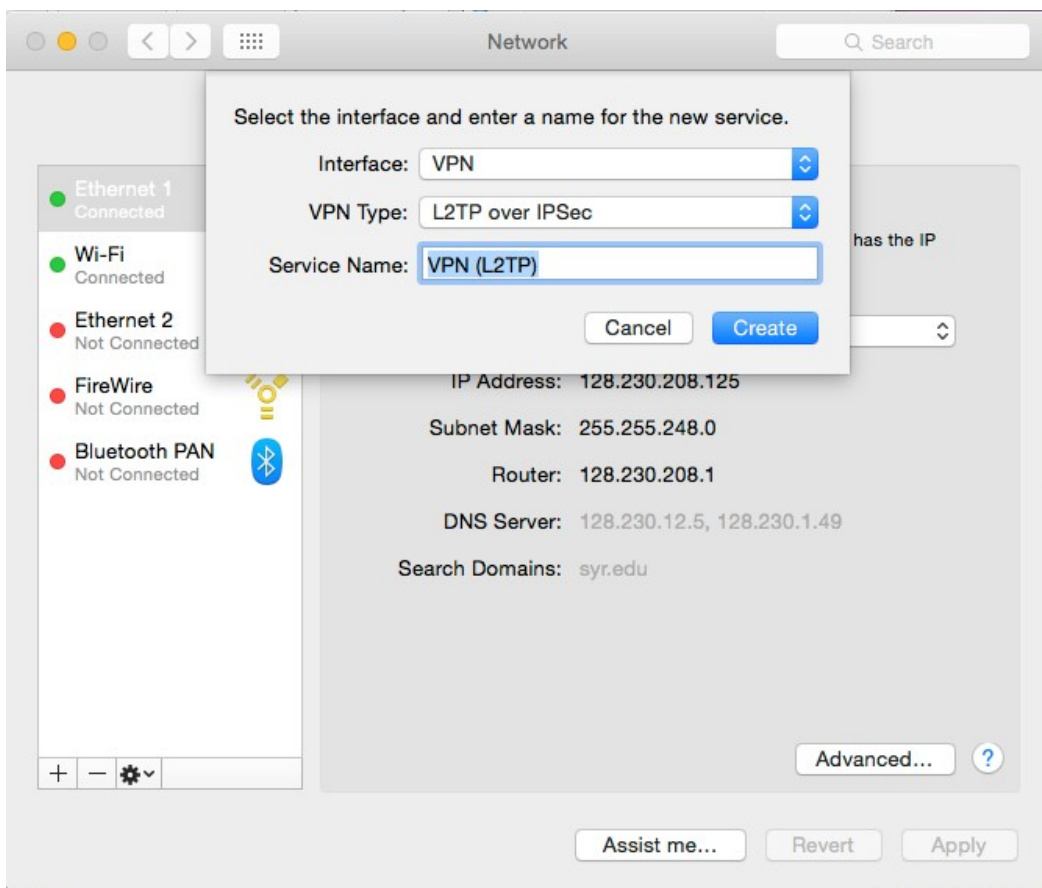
Network

Search

Select the interface and enter a name for the new service.

Interface: VPN

VPN Type: L2TP over IPSec

Service Name: VPN (L2TP)

Cancel Create

Ethernet 1
Connected

Wi-Fi
Connected

Ethernet 2
Not Connected

FireWire
Not Connected

Bluetooth PAN
Not Connected

has the IP

IP Address: 128.230.208.125

Subnet Mask: 255.255.248.0

Router: 128.230.208.1

DNS Server: 128.230.12.5, 128.230.1.49

Search Domains: syr.edu

+ —

Advanced...

?

Assist me...

Revert

Apply